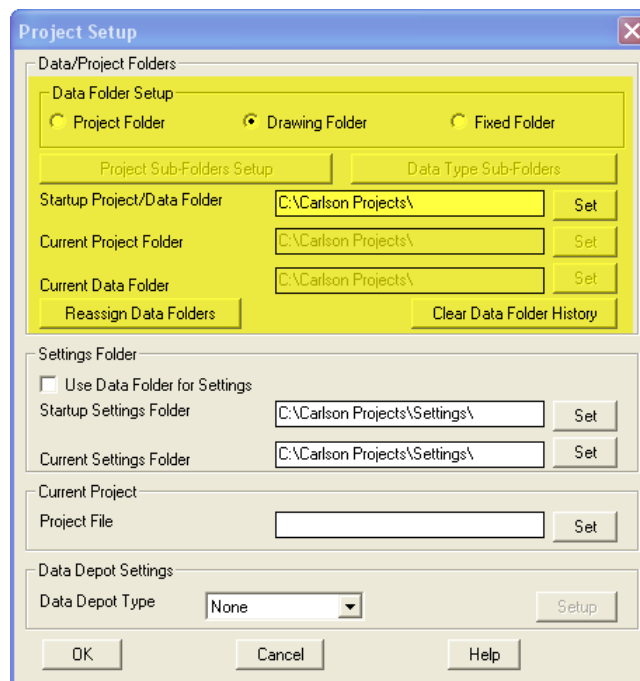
Project Setup

Data/Project Folders

Data Folder Setup

Project Folder

Drawing Folder

Fixed Folder

Project Sub-Folders Setup

Data Type Sub-Folders

Startup Project/Data Folder C:\Carlson Projects\ Set

Current Project Folder C:\Carlson Projects\ Set

Current Data Folder C:\Carlson Projects\ Set

Reassign Data Folders

Clear Data Folder History

Settings Folder

Use Data Folder for Settings

Startup Settings Folder C:\Carlson Projects\Settings\ Set

Current Settings Folder C:\Carlson Projects\Settings\ Set

Current Project

Project File Set

Data Depot Settings

Data Depot Type None Setup

OK

Cancel

Help